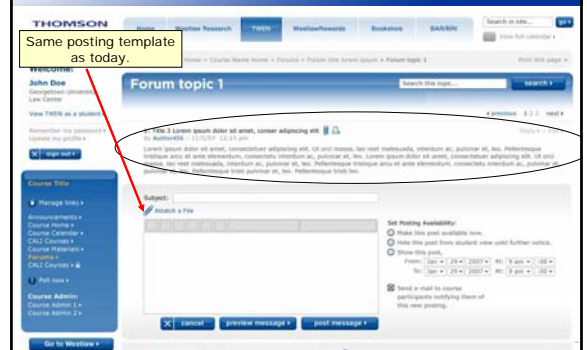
THOMSON

Home | Westlaw Research | TWEN | WestlawRewards | Bookstore | BAR/BRI

Search in site... go

View full calendar

Same posting template as today.

Home > Course Name Home > Forums > Forum title lorem ipsum > Forum topic 1

Print this page

Welcome:

John Doe
Georgetown University Law Center

View TWEN as a student

Remember my password
Update my profile

sign out

Forum topic 1

Search this topic... search

previous 1 2 3 next

Title 3 Lorem ipsum dolor sit amet, conser adipiscing elit
By Author456 - 11/5/07 12:15 pm

Reply | Edit

Lorem ipsum dolor sit amet, consectetuer adipiscing elit. Ut orci massa, lao reet malesuada, interdum ac, pulvinar et, leo. Pellentesque tristique arcu et ante elementum, consectetuer adipiscing elit. Ut orci massa, lao reet malesuada, interdum ac, pulvinar et, leo. Lorem ipsum dolor sit amet, consectetuer adipiscing elit. Ut orci massa, lao reet malesuada, interdum ac, pulvinar et, leo. Pellentesque tristique arcu et ante elementum, consectetuer interdum ac, pulvinar et, leo. Pellentesque tristique trist pulvinar et, leo. Pellentesque trisiti leo.

Course Title

Manage links

Announcements
Course Home
Course Calendar
CALI Courses
Course Materials
Forums
CALI Courses

Poll now

Course Admin:
Course Admin 1
Course Admin 2

Go to Westlaw

Subject:

Attach a File

Set Posting Availability:
Make this post available now.
Hide this post from student view until further notice.
Show this post,
From: Jan 29 2007 At: 9 am 00
To: Jan 29 2007 At: 9 am 00

Send e-mail to course participants notifying them of this new posting.

cancel | preview message | post message